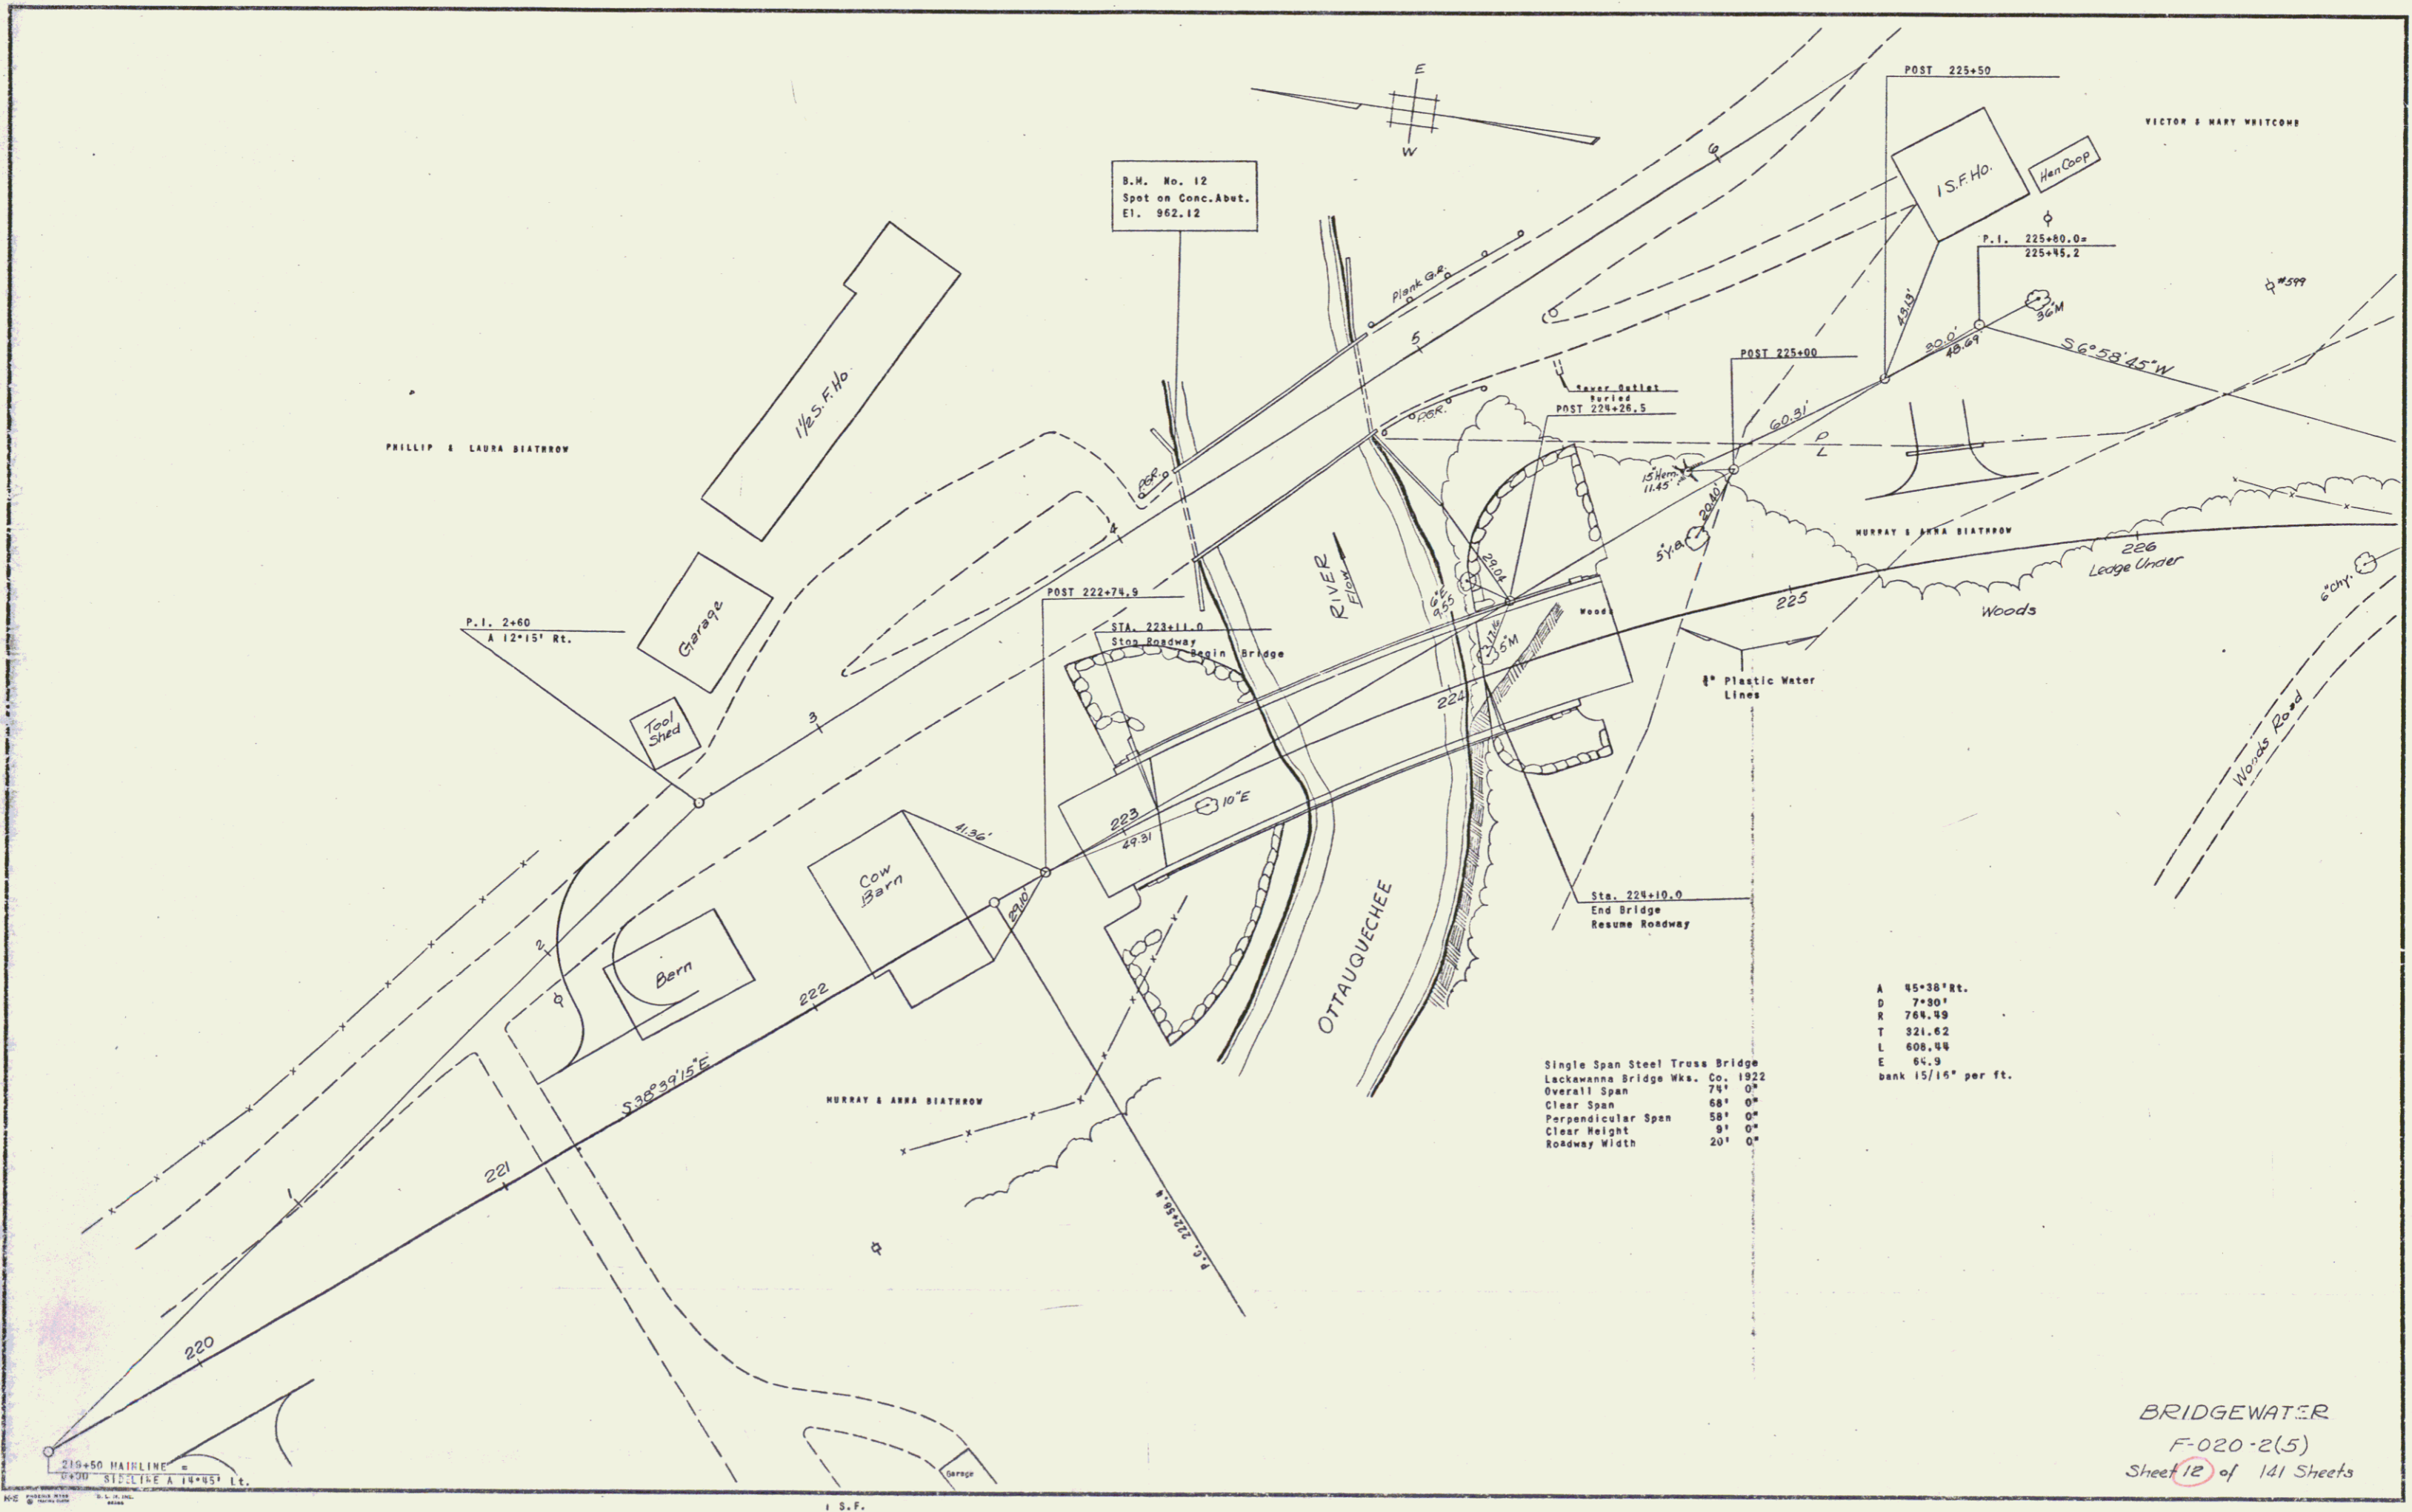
E
W
POST 225+50
VICTOR & MARY WHITCOMB
B.M. No. 12
Spot on Conc.Abut.
El. 962.12
6
1 S.F.Ho.
Hen Coop
P.I. 225+80.0=
225+45.2
#599
Plank G.R.
5
36"M
S 6°58'45"W
49.19'
30.0'
48.69
POST 225+00
Sewer Outlet
Buried
POST 224+26.5
60.31'
P.G.R.
1½ S.F.Ho.
PHILLIP & LAURA BIATHROW
P.G.R.
15"Hem.
11.45'
20.40'
5"Y.B.
4
MURRAY & ANNA BIATHROW
RIVER
Flow
29.04
6"E
9.55
12"M
15"M
Woods
226
Ledge Under
6"Chy.
225
Woods
Garage
P.I. 2+60
Δ 12°15' Rt.
POST 222+74.9
STA. 223+11.0
Stop Roadway
Begin Bridge
4" Plastic Water
Lines
224
Woods Road
Tool Shed
3
10"E
223
29.31
41.36'
Cow Barn
29.10'
Sta. 224+10.0
End Bridge
Resume Roadway
OTTAUQUECHEE
2
Barn
222
A 45°38'Rt.
D 7°30'
R 764.49
T 321.62
L 608.44
E 64.9
bank 15/16" per ft.
S 38°39'15"E
MURRAY & ANNA BIATHROW
Single Span Steel Truss Bridge
Lackawanna Bridge Wks. Co. 1922
Overall Span 74' 0"
Clear Span 68' 0"
Perpendicular Span 58' 0"
Clear Height 9' 0"
Roadway Width 20' 0"
221
P.C. 222+58.8
1
220
219+50 MAINLINE =
0+00 SIDELINE Δ 14°45' Lt.
Garage
1 S.F.
BRIDGEWATER
F-020-2(5)
Sheet 12 of 141 Sheets